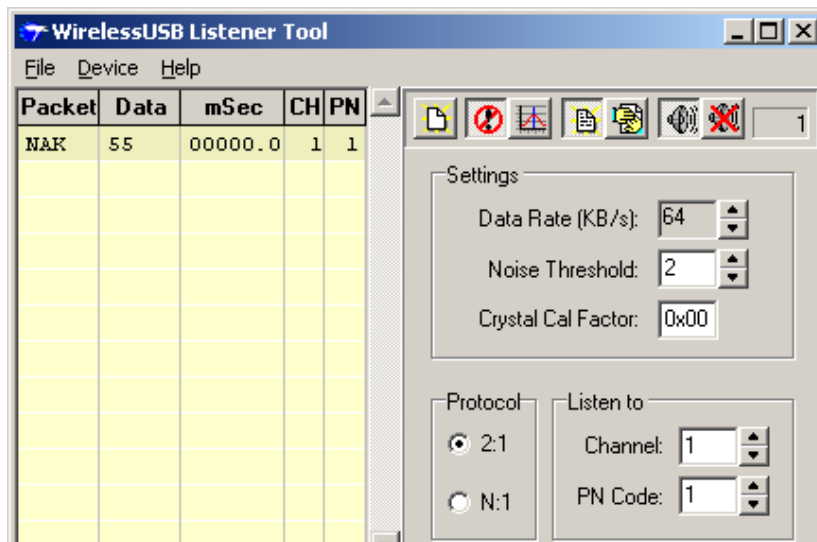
WirelessUSB Listener Tool

File Device Help

| Packet | Data | mSec | CH | PN |
|---|---|---|---|---|
| NAK | 55 | 00000.0 | 1 | 1 |

1

Settings

Data Rate (KB/s): 64

Noise Threshold: 2

Crystal Cal Factor: 0x00

Protocol

2:1

N:1

Listen to

Channel: 1

PN Code: 1